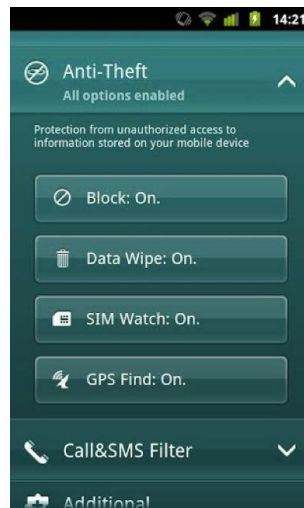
14:21

Anti-Theft
All options enabled

Protection from unauthorized access to information stored on your mobile device

Block: On.

Data Wipe: On.

SIM Watch: On.

GPS Find: On.

Call&SMS Filter

Additional